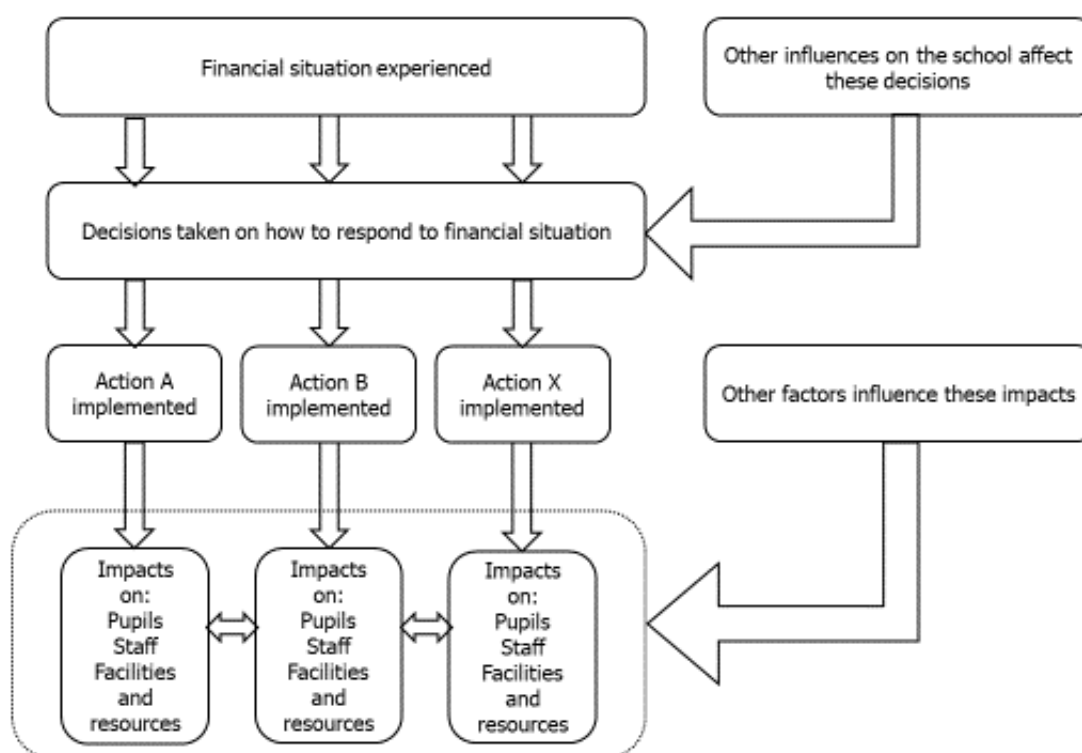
Financial situation experienced

Other influences on the school affect these decisions

Decisions taken on how to respond to financial situation

Action A implemented

Action B implemented

Action X implemented

Other factors influence these impacts

Impacts on: Pupils Staff Facilities and resources

Impacts on: Pupils Staff Facilities and resources

Impacts on: Pupils Staff Facilities and resources